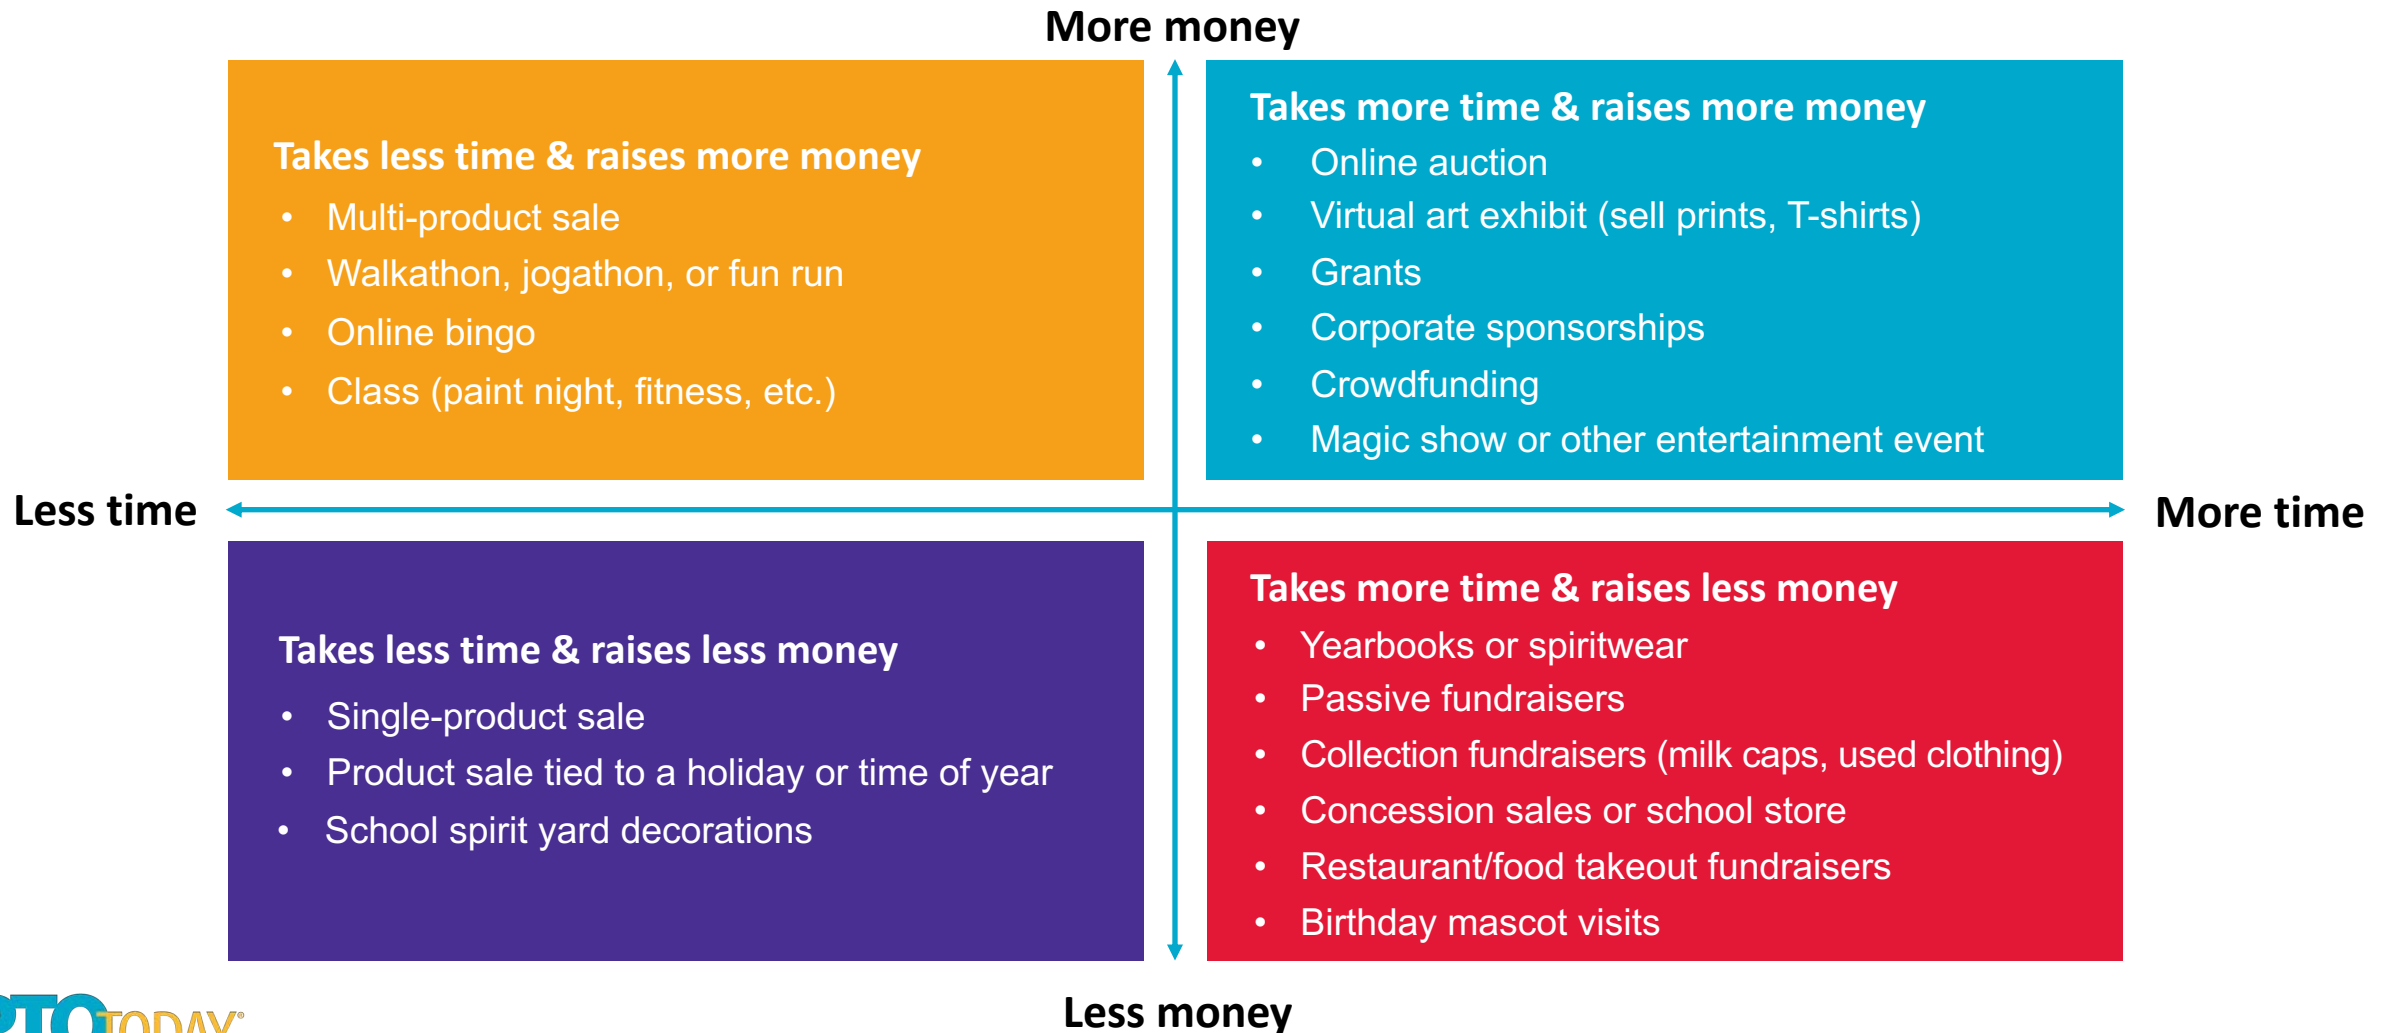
More money

Takes less time & raises more money
• Multi-product sale
• Walkathon, jogathon, or fun run
• Online bingo
• Class (paint night, fitness, etc.)

Takes more time & raises more money
• Online auction
• Virtual art exhibit (sell prints, T-shirts)
• Grants
• Corporate sponsorships
• Crowdfunding
• Magic show or other entertainment event

Less time

More time

Takes less time & raises less money
• Single-product sale
• Product sale tied to a holiday or time of year
• School spirit yard decorations

Takes more time & raises less money
• Yearbooks or spiritwear
• Passive fundraisers
• Collection fundraisers (milk caps, used clothing)
• Concession sales or school store
• Restaurant/food takeout fundraisers
• Birthday mascot visits

Less money

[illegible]TO TODAY®